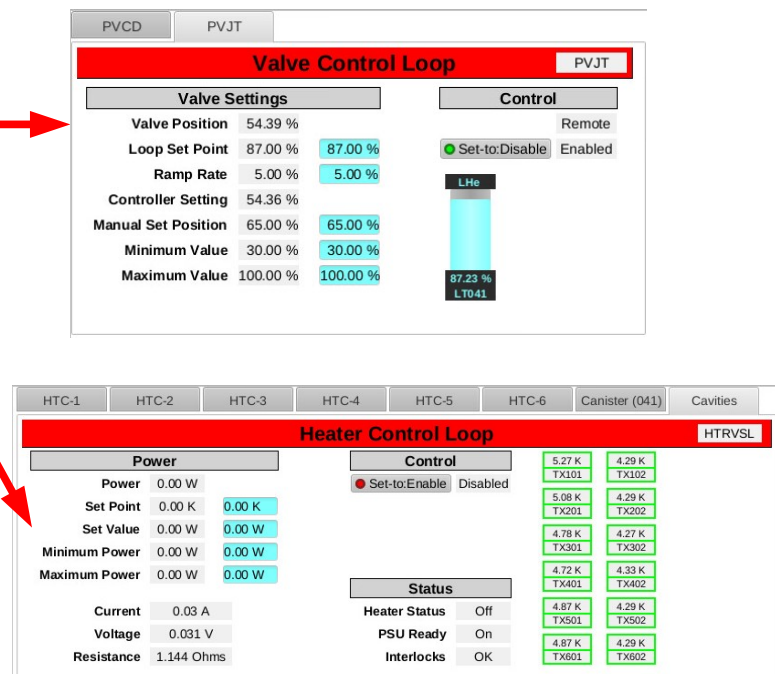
PVCD PVJT

Valve Control Loop

PVJT

Valve Settings

| Valve Position | 54.39 % | |
|---|---|---|
| Loop Set Point | 87.00 % | 87.00 % |
| Ramp Rate | 5.00 % | 5.00 % |
| Controller Setting | 54.36 % | |
| Manual Set Position | 65.00 % | 65.00 % |
| Minimum Value | 30.00 % | 30.00 % |
| Maximum Value | 100.00 % | 100.00 % |

Control

Remote

Set-to:Disable Enabled

LHe

87.23 %
LT041

HTC-1 HTC-2 HTC-3 HTC-4 HTC-5 HTC-6 Canister (041) Cavities

Heater Control Loop

HTRVSL

Power

| Power | 0.00 W | |
|---|---|---|
| Set Point | 0.00 K | 0.00 K |
| Set Value | 0.00 W | 0.00 W |
| Minimum Power | 0.00 W | 0.00 W |
| Maximum Power | 0.00 W | 0.00 W |

| Current | 0.03 A |
|---|---|
| Voltage | 0.031 V |
| Resistance | 1.144 Ohms |

Control

Set-to:Enable Disabled

Status

| Heater Status | Off |
|---|---|
| PSU Ready | On |
| Interlocks | OK |

| 5.27 K TX101 | 4.29 K TX102 |
|---|---|
| 5.08 K TX201 | 4.29 K TX202 |
| 4.78 K TX301 | 4.27 K TX302 |
| 4.72 K TX401 | 4.33 K TX402 |
| 4.87 K TX501 | 4.29 K TX502 |
| 4.87 K TX601 | 4.29 K TX602 |